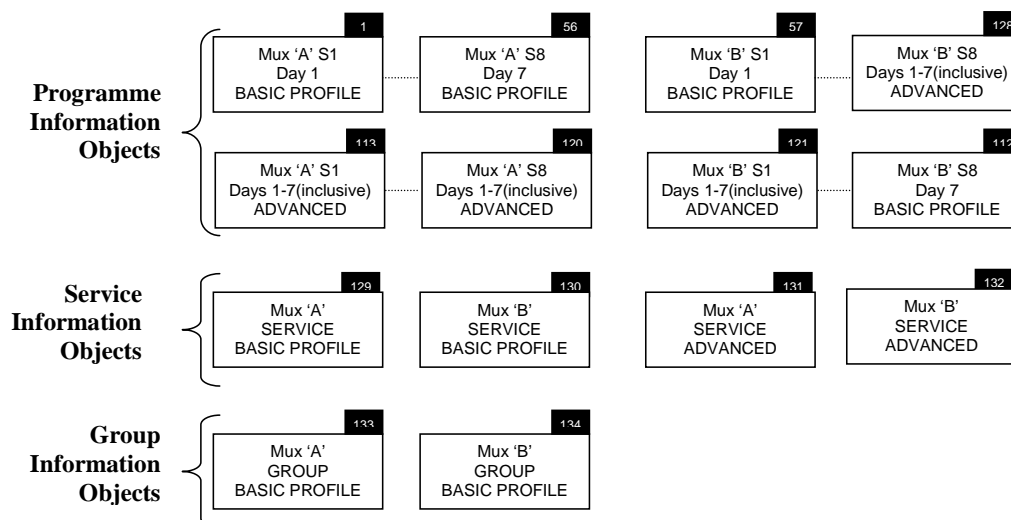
Programme Information Objects

1
Mux 'A' S1
Day 1
BASIC PROFILE

56
Mux 'A' S8
Day 7
BASIC PROFILE

57
Mux 'B' S1
Day 1
BASIC PROFILE

128
Mux 'B' S8
Days 1-7(inclusive)
ADVANCED

113
Mux 'A' S1
Days 1-7(inclusive)
ADVANCED

120
Mux 'A' S8
Days 1-7(inclusive)
ADVANCED

121
Mux 'B' S1
Days 1-7(inclusive)
ADVANCED

112
Mux 'B' S8
Day 7
BASIC PROFILE

Service Information Objects

129
Mux 'A'
SERVICE
BASIC PROFILE

130
Mux 'B'
SERVICE
BASIC PROFILE

131
Mux 'A'
SERVICE
ADVANCED

132
Mux 'B'
SERVICE
ADVANCED

Group Information Objects

133
Mux 'A'
GROUP
BASIC PROFILE

134
Mux 'B'
GROUP
BASIC PROFILE